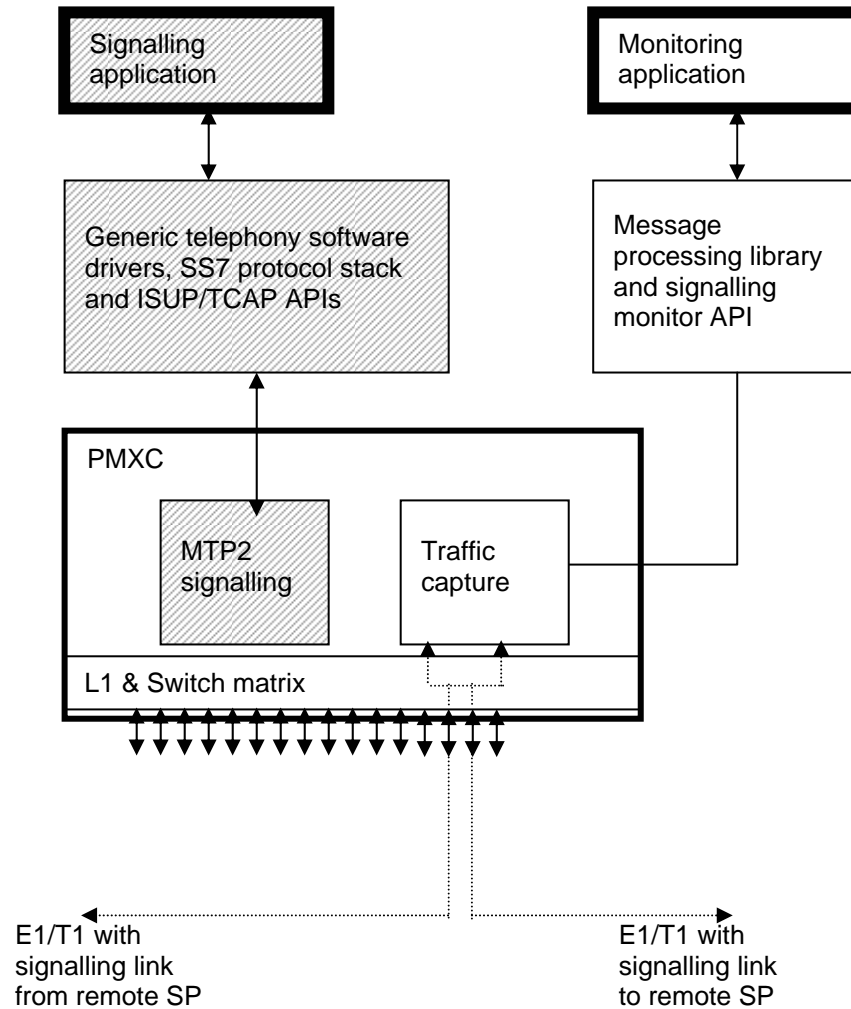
Signalling application

Monitoring application

Generic telephony software drivers, SS7 protocol stack and ISUP/TCAP APIs

Message processing library and signalling monitor API

PMXC

MTP2 signalling

Traffic capture

L1 & Switch matrix

E1/T1 with signalling link from remote SP

E1/T1 with signalling link to remote SP